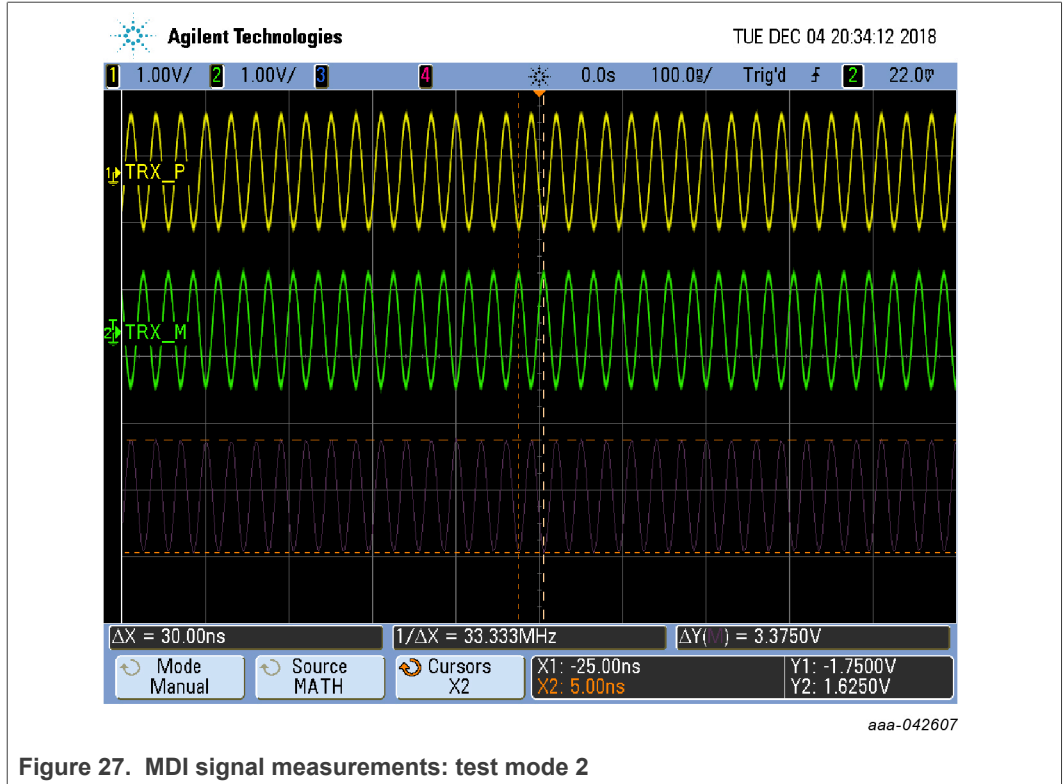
Agilent Technologies

TUE DEC 04 20:34:12 2018

1 1.00V/ 2 1.00V/ 3 4 0.0s 100.0ᵴ/ Trig'd ƒ 2 22.0ᵯ

1 TRX_P

2 TRX_M

ΔX = 30.00ns

1/ΔX = 33.333MHz

ΔY(M) = 3.3750V

Mode Manual

Source MATH

Cursors X2

X1: -25.00ns
X2: 5.00ns

Y1: -1.7500V
Y2: 1.6250V

aaa-042607

Figure 27. MDI signal measurements: test mode 2